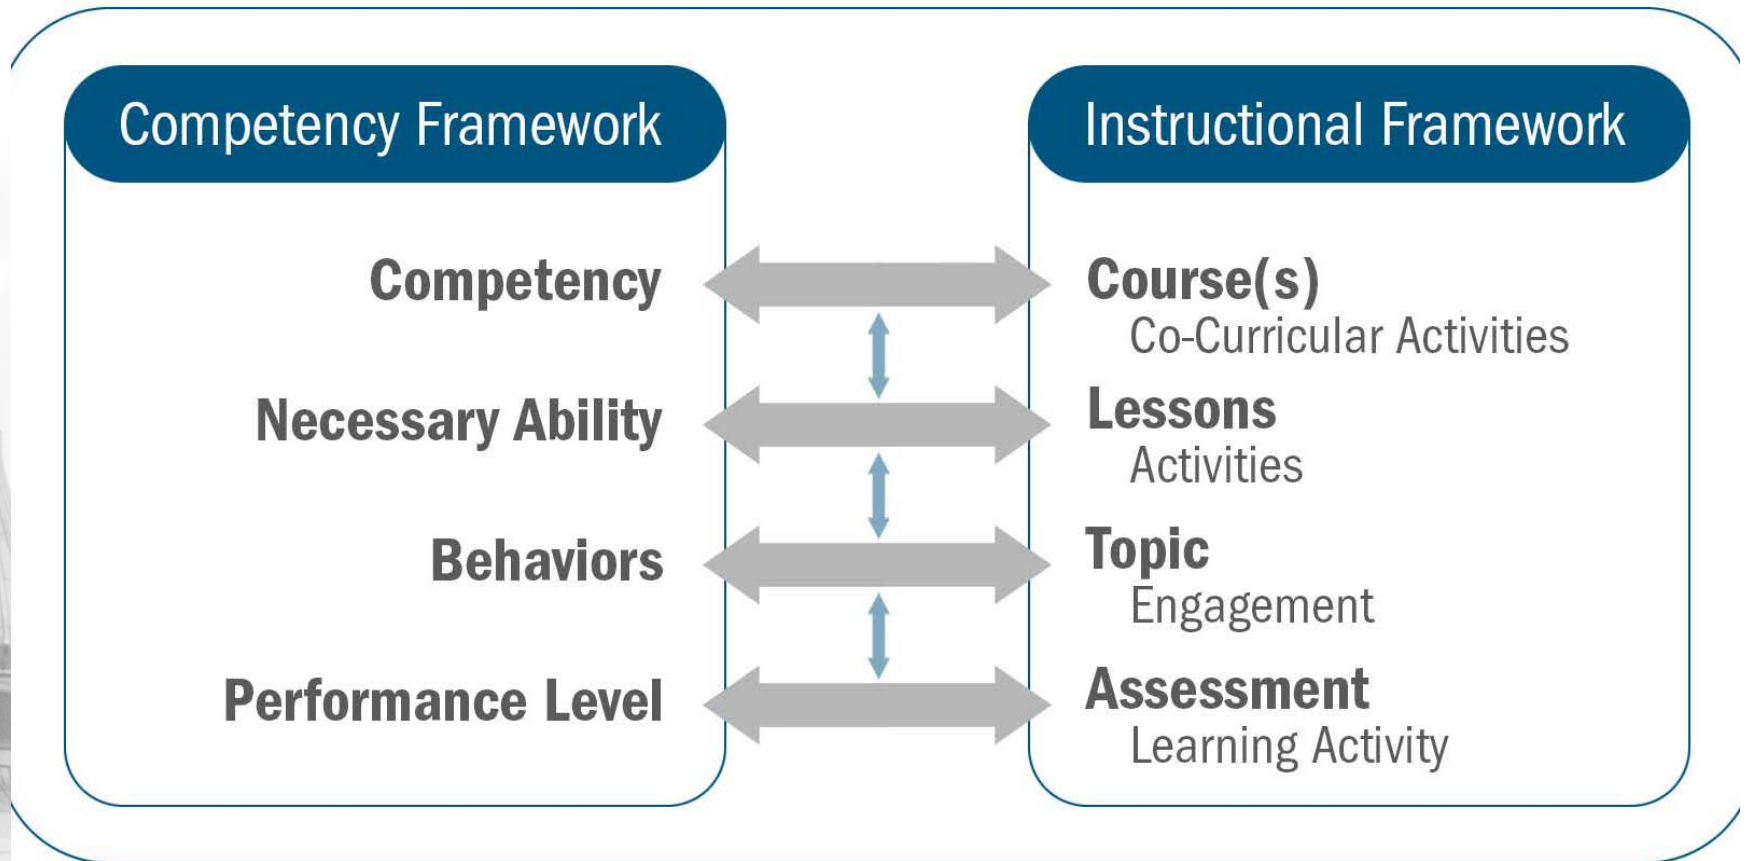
Competency Framework

Competency

Necessary Ability

Behaviors

Performance Level

Instructional Framework

Course(s)
Co-Curricular Activities

Lessons
Activities

Topic
Engagement

Assessment
Learning Activity